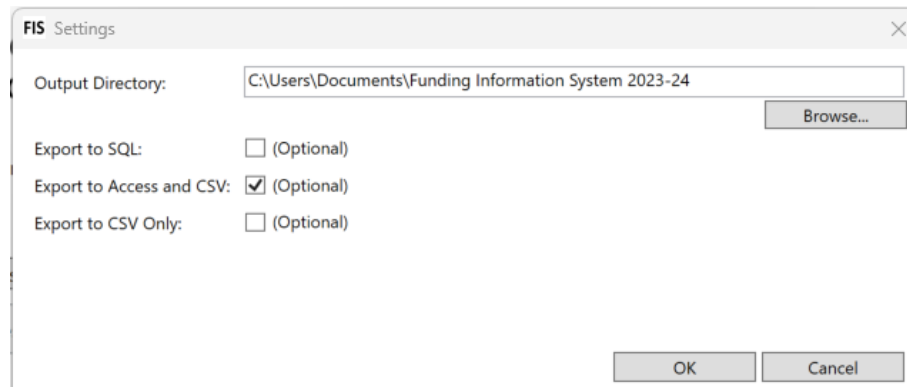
FIS Settings

Output Directory: C:\Users\Documents\Funding Information System 2023-24

Browse...

Export to SQL: (Optional)

Export to Access and CSV: (Optional)

Export to CSV Only: (Optional)

OK Cancel